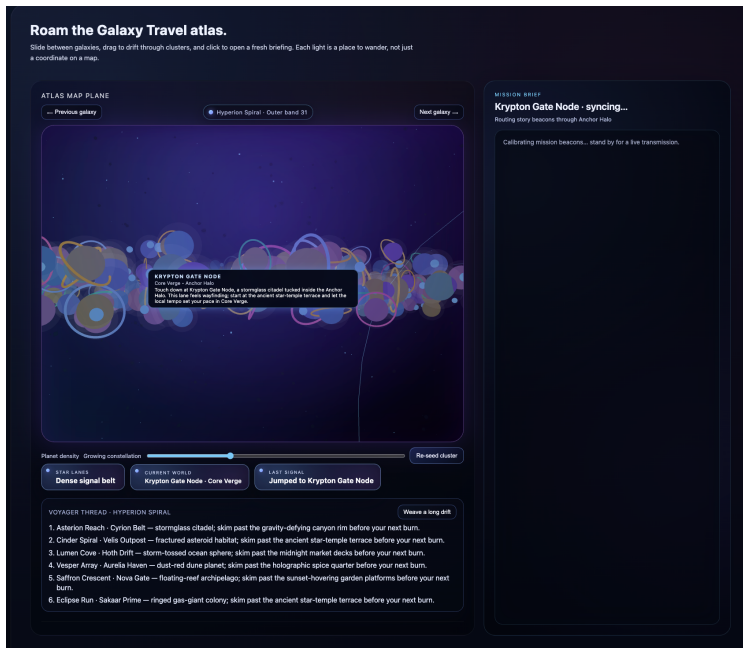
Roam the Galaxy Travel atlas.

Slide between galaxies, drag to drift through clusters, and click to open a fresh briefing. Each light is a place to wander, not just a coordinate on a map.

ATLAS MAP PLANE

← Previous galaxy

Hyperion Spiral · Outer band 31

Next galaxy →

KRYPTON GATE NODE
Core Verge · Anchor Halo
Touch down at Krypton Gate Node, a stormglass citadel tucked inside the Anchor Halo. This lane feels wayfinding; start at the ancient star-temple terrace and let the local tempo set your pace in Core Verge.

Planet density Growing constellation

Re-seed cluster

STAR LANES
Dense signal belt

CURRENT WORLD
Krypton Gate Node · Core Verge

LAST SIGNAL
Jumped to Krypton Gate Node

VOYAGER THREAD · HYPERION SPIRAL

Weave a long drift

1. Asterion Reach · Cyrion Belt — stormglass citadel; skim past the gravity-defying canyon rim before your next burn.
2. Cinder Spiral · Velis Outpost — fractured asteroid habitat; skim past the ancient star-temple terrace before your next burn.
3. Lumen Cove · Hoth Drift — storm-tossed ocean sphere; skim past the midnight market decks before your next burn.
4. Vesper Array · Aurelia Haven — dust-red dune planet; skim past the holographic spice quarter before your next burn.
5. Saffron Crescent · Nova Gate — floating-reef archipelago; skim past the sunset-hovering garden platforms before your next burn.
6. Eclipse Run · Sakaar Prime — ringed gas-giant colony; skim past the ancient star-temple terrace before your next burn.

MISSION BRIEF

Krypton Gate Node · syncing...

Routing story beacons through Anchor Halo

Calibrating mission beacons... stand by for a live transmission.